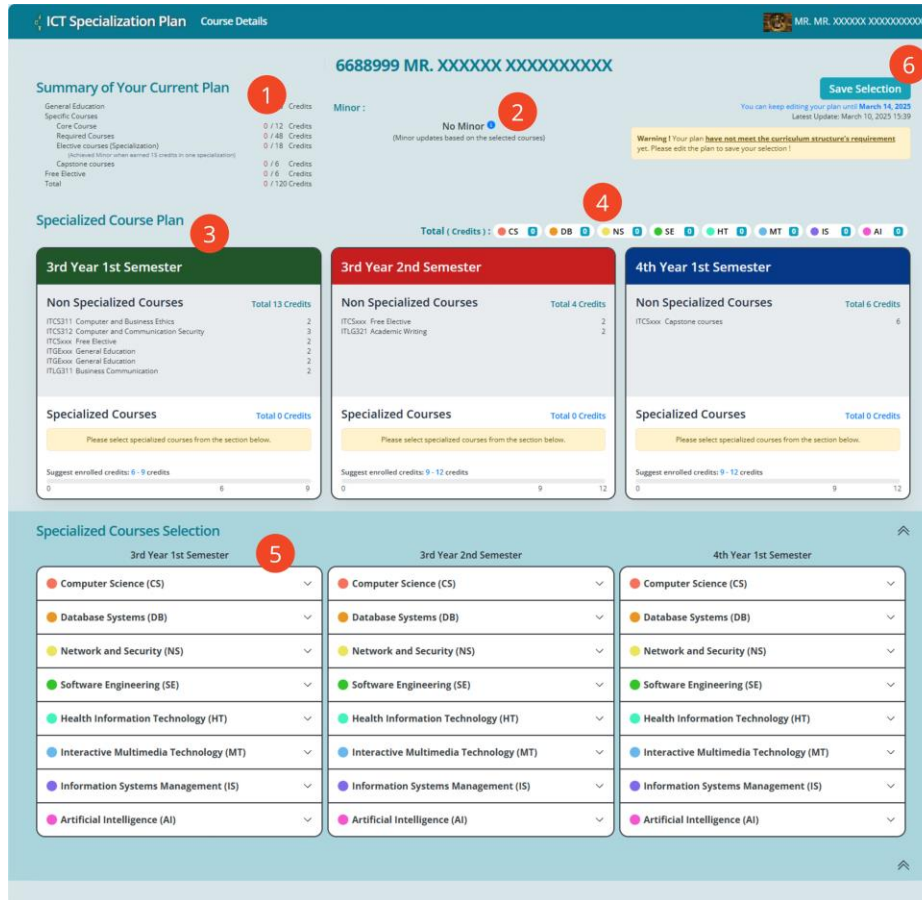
ICT Specialization Plan Course Details

MR. MR. XXXXXX XXXXXXXXXX

6688999 MR. XXXXXX XXXXXXXXXX

Save Selection

6

You can keep editing your plan until March 14, 2025
Latest Update: March 10, 2025 15:39

Warning ! Your plan have not meet the curriculum structure's requirement yet. Please edit the plan to save your selection !

Summary of Your Current Plan

1

| | |
|---|---|
| General Education | Credits |
| Specific Courses | |
| Core Course | 0 / 12 Credits |
| Required Courses | 0 / 48 Credits |
| Elective courses (Specialization) | 0 / 18 Credits |
| (Achieved Minor when earned 15 credits in one specialization) | |
| Capstone courses | 0 / 6 Credits |
| Free Elective | 0 / 6 Credits |
| Total | 0 / 120 Credits |

Minor :

No Minor

2

(Minor updates based on the selected courses)

Specialized Course Plan

3

4

Total ( Credits ) : CS 0 DB 0 NS 0 SE 0 HT 0 MT 0 IS 0 AI 0

3rd Year 1st Semester

Non Specialized Courses Total 13 Credits

| | |
|---|---|
| ITCS311 Computer and Business Ethics | 2 |
| ITCS312 Computer and Communication Security | 3 |
| ITCSxxx Free Elective | 2 |
| ITGExxx General Education | 2 |
| ITGExxx General Education | 2 |
| ITLG311 Business Communication | 2 |

Specialized Courses Total 0 Credits

Please select specialized courses from the section below.

Suggest enrolled credits: 6 - 9 credits

0 6 9

3rd Year 2nd Semester

Non Specialized Courses Total 4 Credits

| | |
|---|---|
| ITCSxxx Free Elective | 2 |
| ITLG321 Academic Writing | 2 |

Specialized Courses Total 0 Credits

Please select specialized courses from the section below.

Suggest enrolled credits: 9 - 12 credits

0 9 12

4th Year 1st Semester

Non Specialized Courses Total 6 Credits

| | |
|---|---|
| ITCSxxx Capstone courses | 6 |

Specialized Courses Total 0 Credits

Please select specialized courses from the section below.

Suggest enrolled credits: 9 - 12 credits

0 9 12

Specialized Courses Selection

5

3rd Year 1st Semester

Computer Science (CS)
Database Systems (DB)
Network and Security (NS)
Software Engineering (SE)
Health Information Technology (HT)
Interactive Multimedia Technology (MT)
Information Systems Management (IS)
Artificial Intelligence (AI)

3rd Year 2nd Semester

Computer Science (CS)
Database Systems (DB)
Network and Security (NS)
Software Engineering (SE)
Health Information Technology (HT)
Interactive Multimedia Technology (MT)
Information Systems Management (IS)
Artificial Intelligence (AI)

4th Year 1st Semester

Computer Science (CS)
Database Systems (DB)
Network and Security (NS)
Software Engineering (SE)
Health Information Technology (HT)
Interactive Multimedia Technology (MT)
Information Systems Management (IS)
Artificial Intelligence (AI)